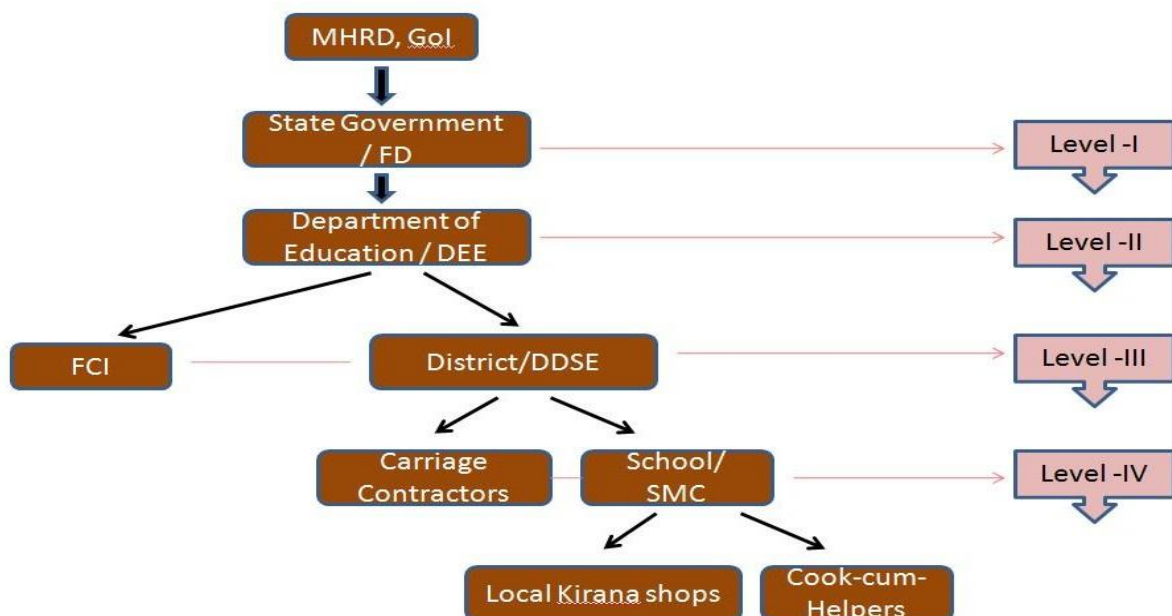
MHRD, GoI

State Government / FD

Level -I

Department of Education / DEE

Level -II

FCI

District/DDSE

Level -III

Carriage Contractors

School/ SMC

Level -IV

Local Kirana shops

Cook-cum-Helpers